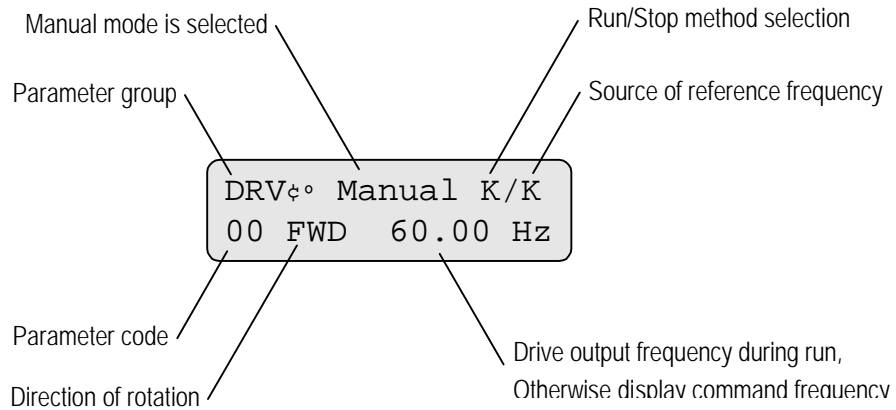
Manual mode is selected

Run/Stop method selection

Parameter group

Source of reference frequency

DRV¢° Manual K/K
00 FWD 60.00 Hz

Parameter code

Direction of rotation

Drive output frequency during run,
Otherwise display command frequency